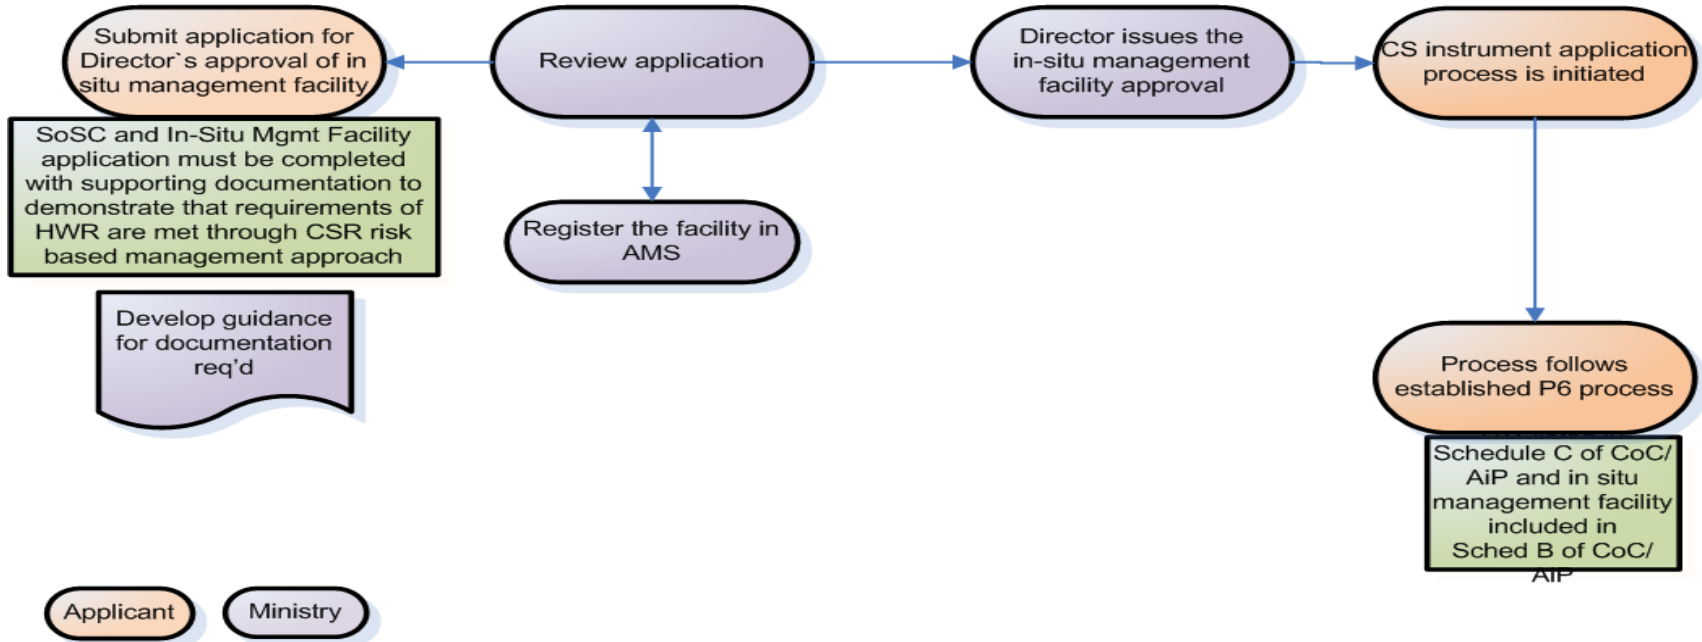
Submit application for Director`s approval of in situ management facility

Review application

Director issues the in-situ management facility approval

CS instrument application process is initiated

SoSC and In-Situ Mgmt Facility application must be completed with supporting documentation to demonstrate that requirements of HWR are met through CSR risk based management approach

Register the facility in AMS

Develop guidance for documentation req'd

Process follows established P6 process

Schedule C of CoC/ AiP and in situ management facility included in Sched B of CoC/ AiP

Applicant

Ministry